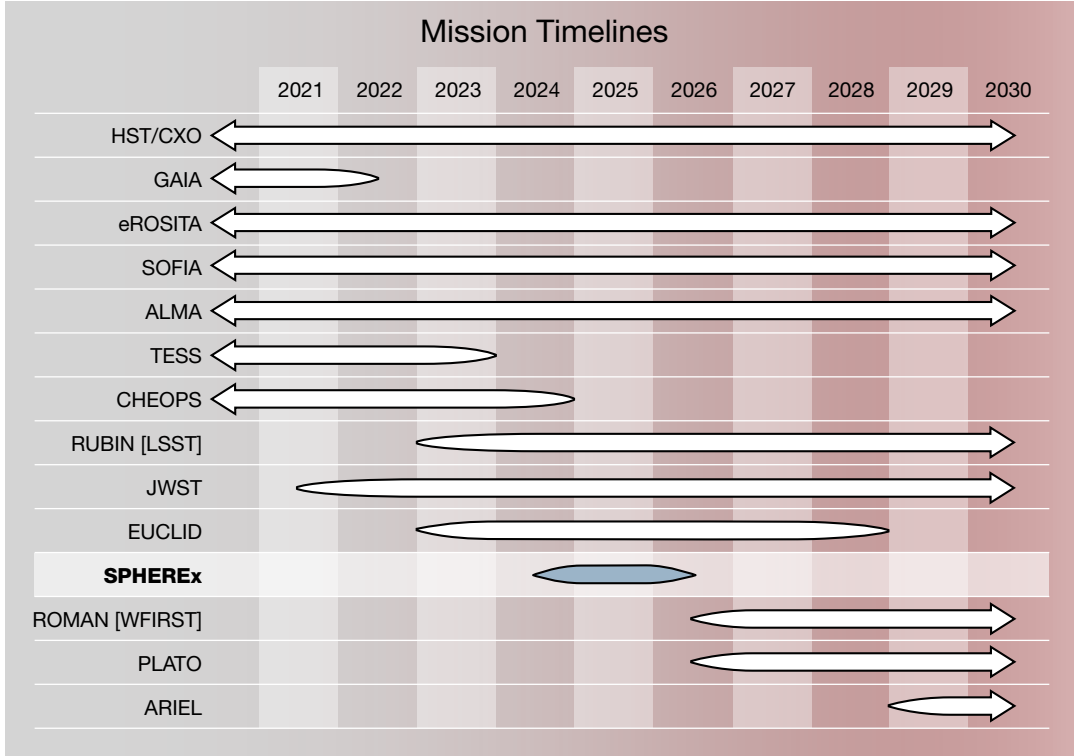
Mission Timelines

| | 2021 | 2022 | 2023 | 2024 | 2025 | 2026 | 2027 | 2028 | 2029 | 2030 |
|---|---|---|---|---|---|---|---|---|---|---|
| HST/CXO | | | | | | | | | | |
| GAIA | | | | | | | | | | |
| eROSITA | | | | | | | | | | |
| SOFIA | | | | | | | | | | |
| ALMA | | | | | | | | | | |
| TESS | | | | | | | | | | |
| CHEOPS | | | | | | | | | | |
| RUBIN [LSST] | | | | | | | | | | |
| JWST | | | | | | | | | | |
| EUCLID | | | | | | | | | | |
| **SPHEREx** | | | | | | | | | | |
| ROMAN [WFIRST] | | | | | | | | | | |
| PLATO | | | | | | | | | | |
| ARIEL | | | | | | | | | | |